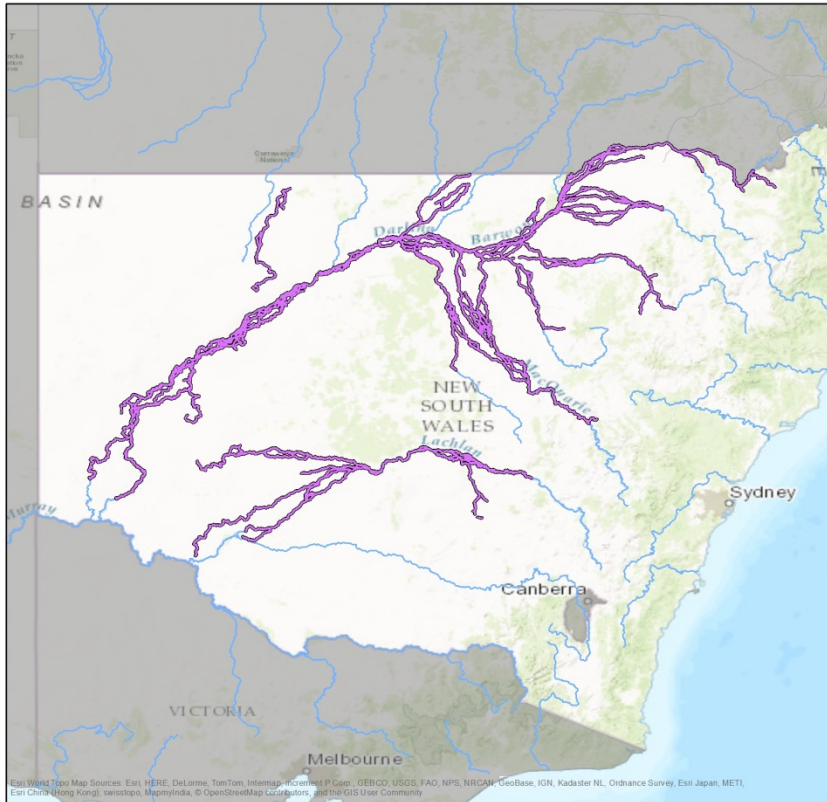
BASIN

Darling

Barwon

Macquarie

NEW SOUTH WALES

Lachlan

Murray

Sydney

Canberra

VICTORIA

Melbourne

Esri World Topo Map Sources: Esri, HERE, DeLorme, TomTom, Intermap, increment P Corp., GEBCO, USGS, FAO, NPS, NRCAN, GeoBase, IGN, Kadaster NL, Ordnance Survey, Esri Japan, METI, Esri China (Hong Kong), swisstopo, MapmyIndia, © OpenStreetMap contributors, and the GIS User Community